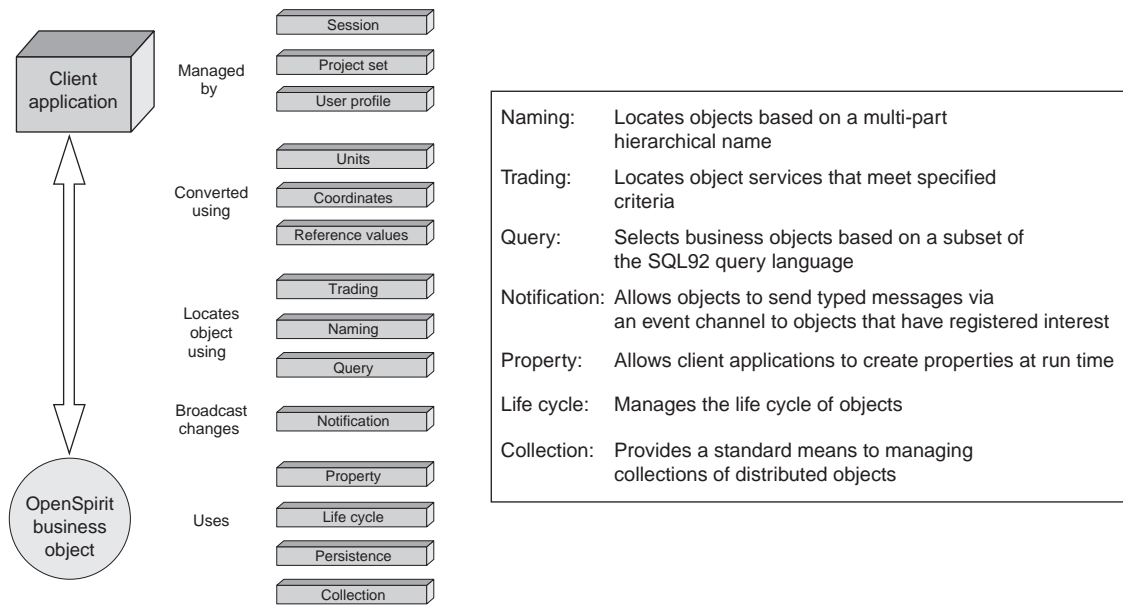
Client application

Managed by

Session

Project set

User profile

Converted using

Units

Coordinates

Reference values

Locates object using

Trading

Naming

Query

Broadcast changes

Notification

Uses

Property

Life cycle

Persistence

Collection

OpenSpirit business object

| | |
|---|---|
| Naming: | Locates objects based on a multi-part hierarchical name |
| Trading: | Locates object services that meet specified criteria |
| Query: | Selects business objects based on a subset of the SQL92 query language |
| Notification: | Allows objects to send typed messages via an event channel to objects that have registered interest |
| Property: | Allows client applications to create properties at run time |
| Life cycle: | Manages the life cycle of objects |
| Collection: | Provides a standard means to managing collections of distributed objects |